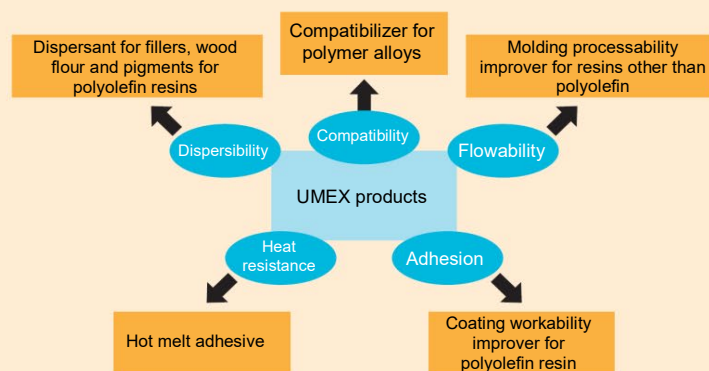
Compatibilizer for polymer alloys

Dispersant for fillers, wood flour and pigments for polyolefin resins

Molding processability improver for resins other than polyolefin

Compatibility

Dispersibility

Flowability

UMEX products

Heat resistance

Adhesion

Hot melt adhesive

Coating workability improver for polyolefin resin